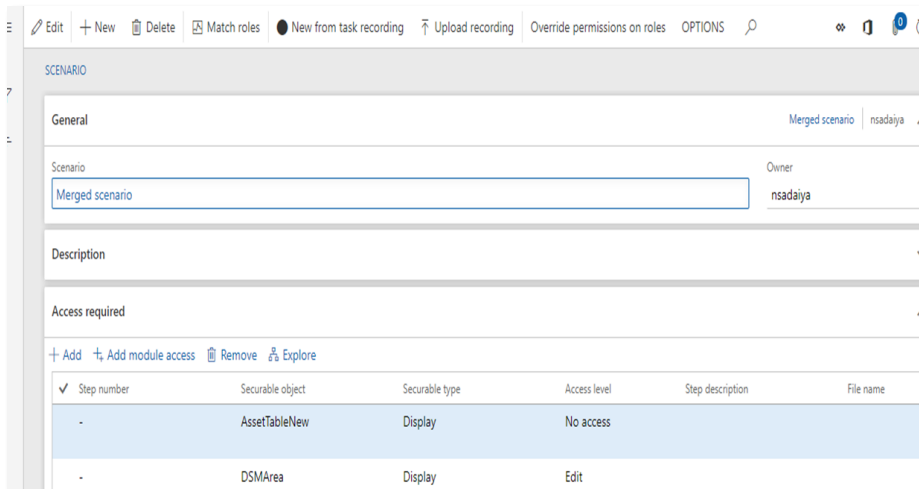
Edit + New Delete Match roles New from task recording Upload recording Override permissions on roles OPTIONS

0

SCENARIO

General

Merged scenario | nsadaiya

Scenario

Merged scenario

Owner

nsadaiya

Description

Access required

+ Add + Add module access Remove Explore

| ✓ | Step number | Securable object | Securable type | Access level | Step description | File name |
|---|---|---|---|---|---|---|
| | - | AssetTableNew | Display | No access | | |
| | - | DSMArea | Display | Edit | | |